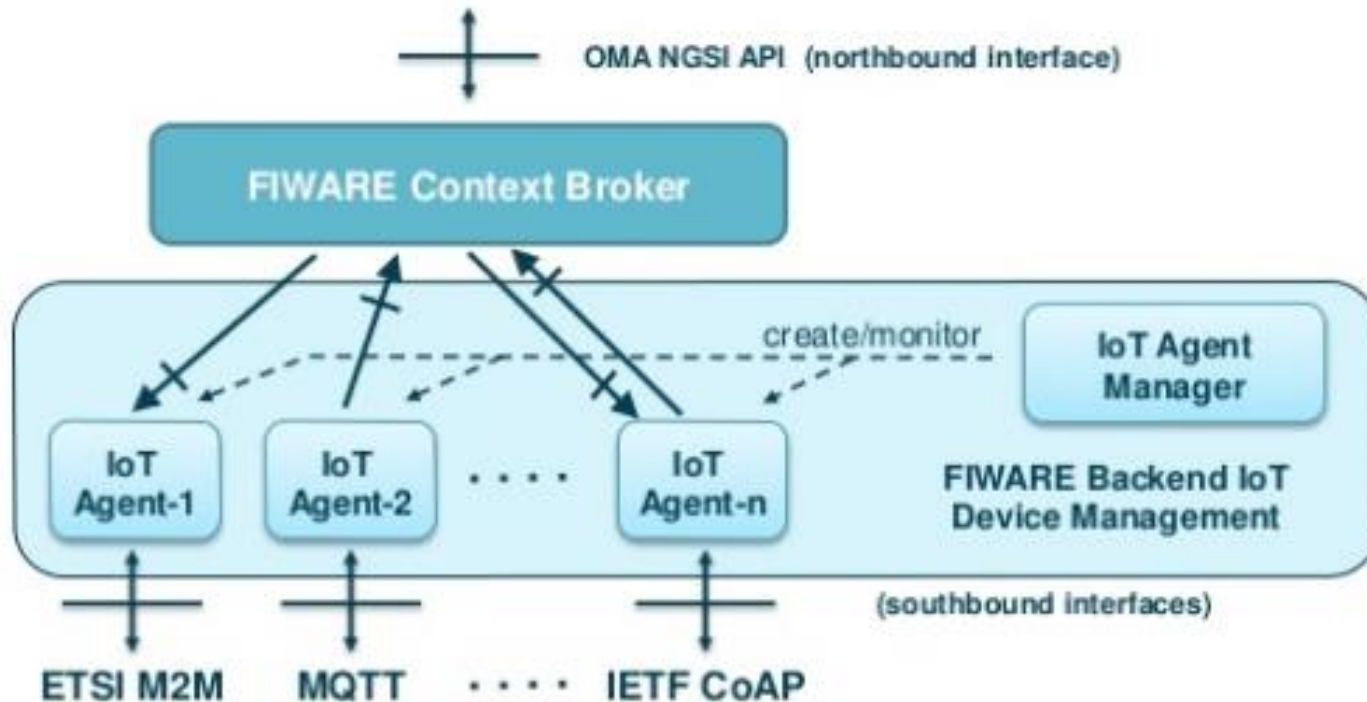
OMA NGSI API (northbound interface)

FIWARE Context Broker

create/monitor

IoT Agent Manager

IoT Agent-1

IoT Agent-2

....

IoT Agent-n

FIWARE Backend IoT Device Management

(southbound interfaces)

ETSI M2M

MQTT

....

IETF CoAP